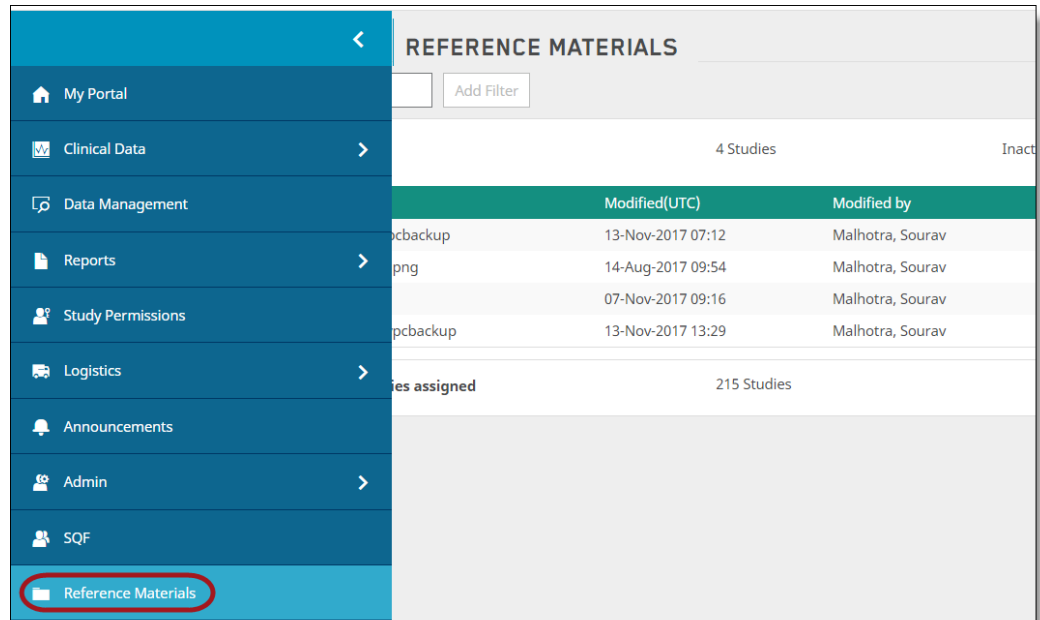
My Portal
Clinical Data
Data Management
Reports
Study Permissions
Logistics
Announcements
Admin
SQF
Reference Materials

REFERENCE MATERIALS

Add Filter

4 Studies
Inact

| | Modified(UTC) | Modified by |
|---|---|---|
| ocbackup | 13-Nov-2017 07:12 | Malhotra, Sourav |
| png | 14-Aug-2017 09:54 | Malhotra, Sourav |
| | 07-Nov-2017 09:16 | Malhotra, Sourav |
| pcbackup | 13-Nov-2017 13:29 | Malhotra, Sourav |

ies assigned
215 Studies